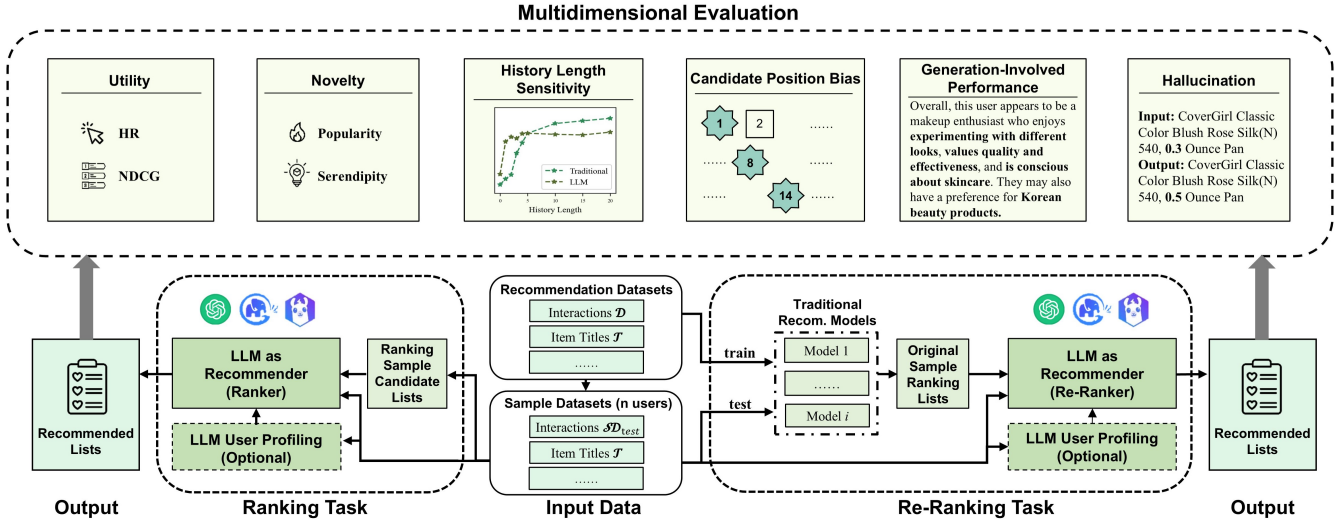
Multidimensional Evaluation

Utility

HR

NDCG

Novelty

Popularity

Serendipity

History Length Sensitivity

Traditional
LLM
History Length
0 5 10 15 20

Candidate Position Bias

1 2 ......
...... 8 ......
...... 14 ......

Generation-Involved Performance

Overall, this user appears to be a makeup enthusiast who enjoys **experimenting with different looks, values quality and effectiveness**, and **is conscious about skincare**. They may also have a preference for **Korean beauty products.**

Hallucination

**Input:** CoverGirl Classic Color Blush Rose Silk(N) 540, **0.3** Ounce Pan
**Output:** CoverGirl Classic Color Blush Rose Silk(N) 540, **0.5** Ounce Pan

Recommended Lists

Output

LLM as Recommender (Ranker)

LLM User Profiling (Optional)

Ranking Sample Candidate Lists

Ranking Task

Recommendation Datasets

Interactions $\mathcal{D}$

Item Titles $\mathcal{T}$

......

Sample Datasets (n users)

Interactions $\mathcal{SD}_{test}$

Item Titles $\mathcal{T}$

......

Input Data

train

test

Traditional Recom. Models

Model 1

......

Model $i$

Original Sample Ranking Lists

LLM as Recommender (Re-Ranker)

LLM User Profiling (Optional)

Re-Ranking Task

Recommended Lists

Output